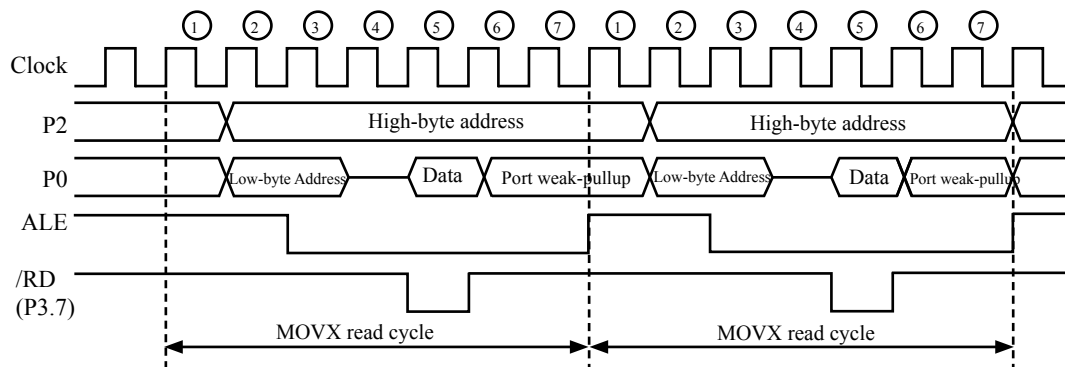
1 2 3 4 5 6 7 1 2 3 4 5 6 7

Clock

P2

High-byte address

High-byte address

P0

Low-byte Address

Data

Port weak-pullup

Low-byte Address

Data

Port weak-pullup

ALE

/RD
(P3.7)

MOVX read cycle

MOVX read cycle